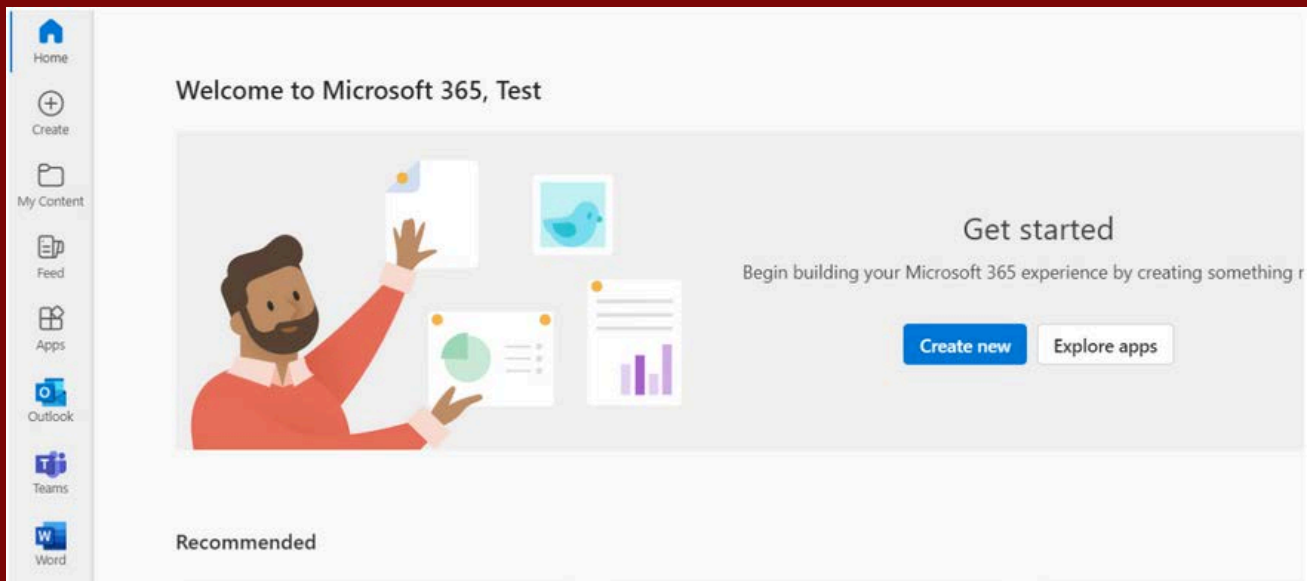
Home
Create
My Content
Feed
Apps
Outlook
Teams
Word

Welcome to Microsoft 365, Test

Get started

Begin building your Microsoft 365 experience by creating something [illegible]

Create new
Explore apps

Recommended